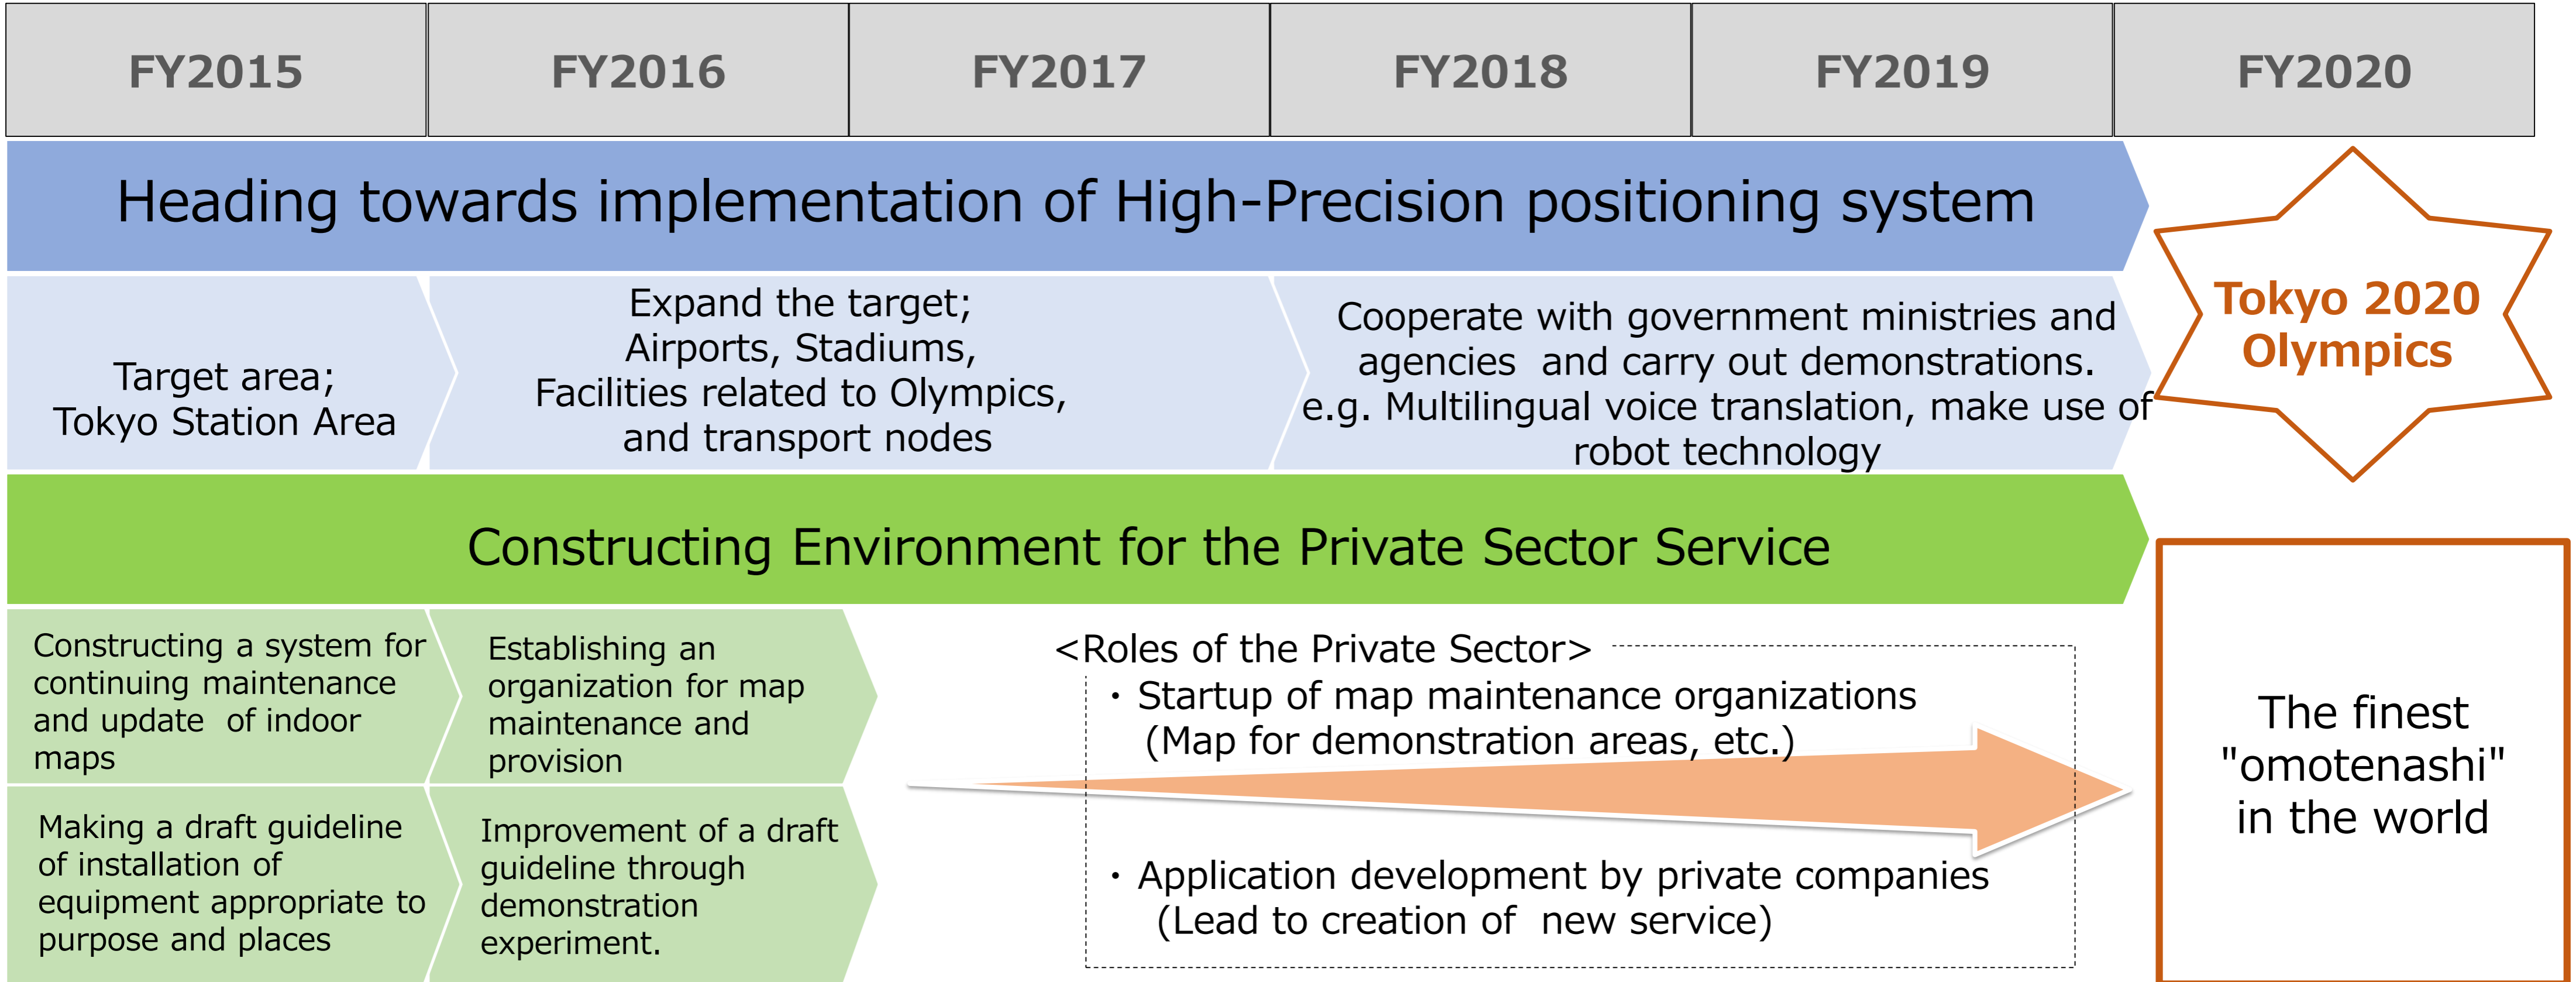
| FY2015 | FY2016 | FY2017 | FY2018 | FY2019 | FY2020 |
|---|---|---|---|---|---|

Heading towards implementation of High-Precision positioning system

Target area; Tokyo Station Area

Expand the target; Airports, Stadiums, Facilities related to Olympics, and transport nodes

Cooperate with government ministries and agencies and carry out demonstrations. e.g. Multilingual voice translation, make use of robot technology

Tokyo 2020 Olympics

Constructing Environment for the Private Sector Service

Constructing a system for continuing maintenance and update of indoor maps

Establishing an organization for map maintenance and provision

Making a draft guideline of installation of equipment appropriate to purpose and places

Improvement of a draft guideline through demonstration experiment.

<Roles of the Private Sector>
・Startup of map maintenance organizations (Map for demonstration areas, etc.)
・Application development by private companies (Lead to creation of new service)

The finest "omotenashi" in the world